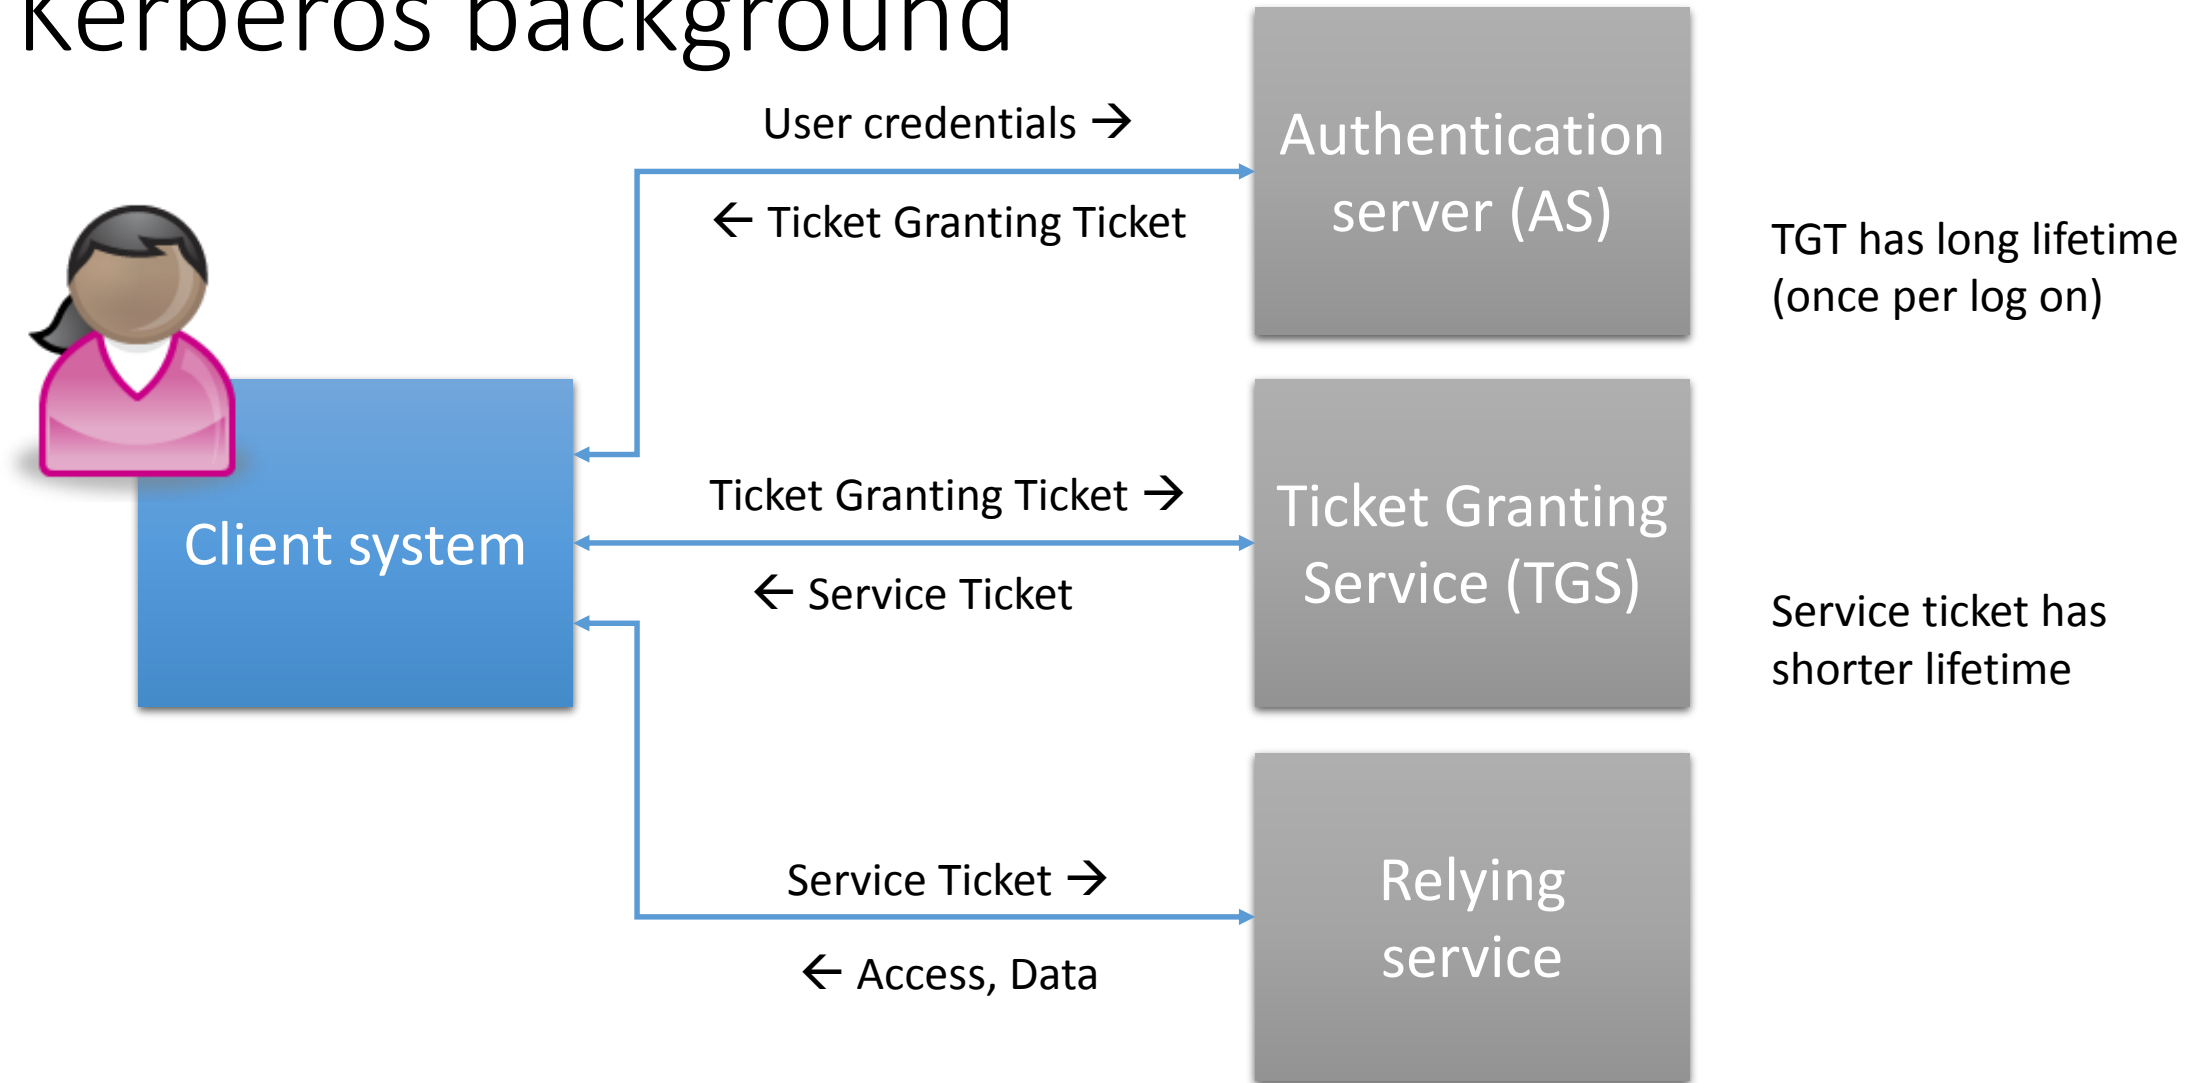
Kerberos background

User credentials →

← Ticket Granting Ticket

Authentication server (AS)

TGT has long lifetime (once per log on)

Client system

Ticket Granting Ticket →

← Service Ticket

Ticket Granting Service (TGS)

Service ticket has shorter lifetime

Service Ticket →

← Access, Data

Relying service